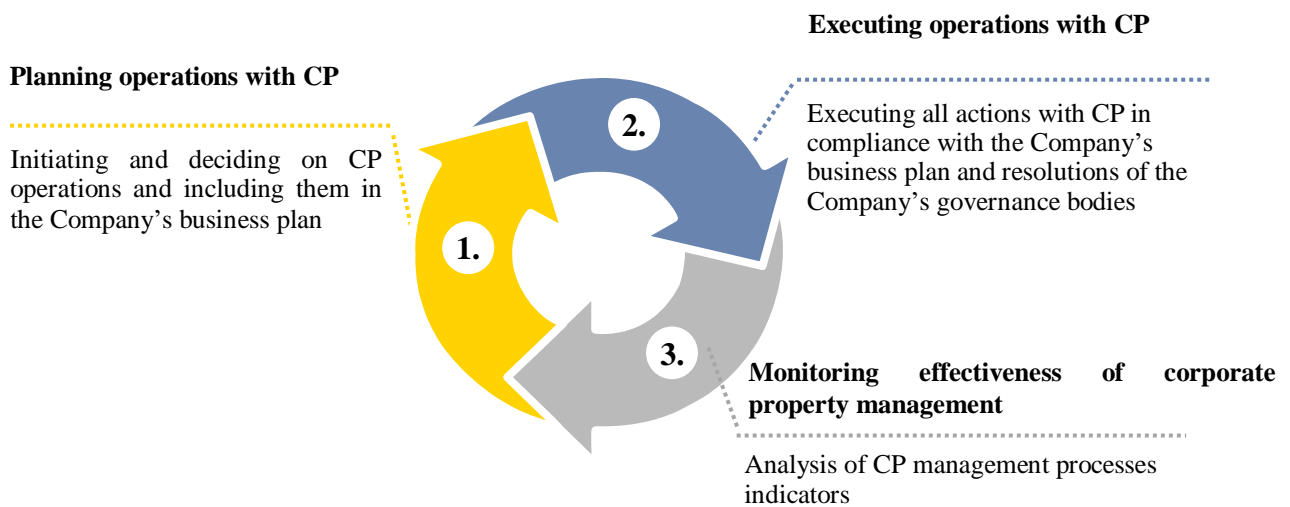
Planning operations with CP

Initiating and deciding on CP operations and including them in the Company’s business plan

1.

2.

Executing operations with CP

Executing all actions with CP in compliance with the Company’s business plan and resolutions of the Company’s governance bodies

3.

Monitoring effectiveness of corporate property management

Analysis of CP management processes indicators